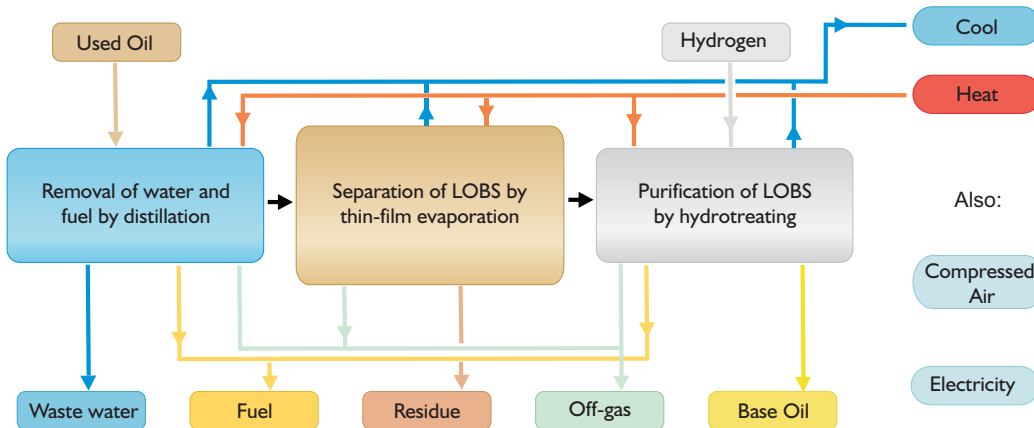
Used Oil

Hydrogen

Cool

Heat

Removal of water and fuel by distillation

Separation of LOBS by thin-film evaporation

Purification of LOBS by hydrotreating

Also:

Compressed Air

Electricity

Waste water

Fuel

Residue

Off-gas

Base Oil